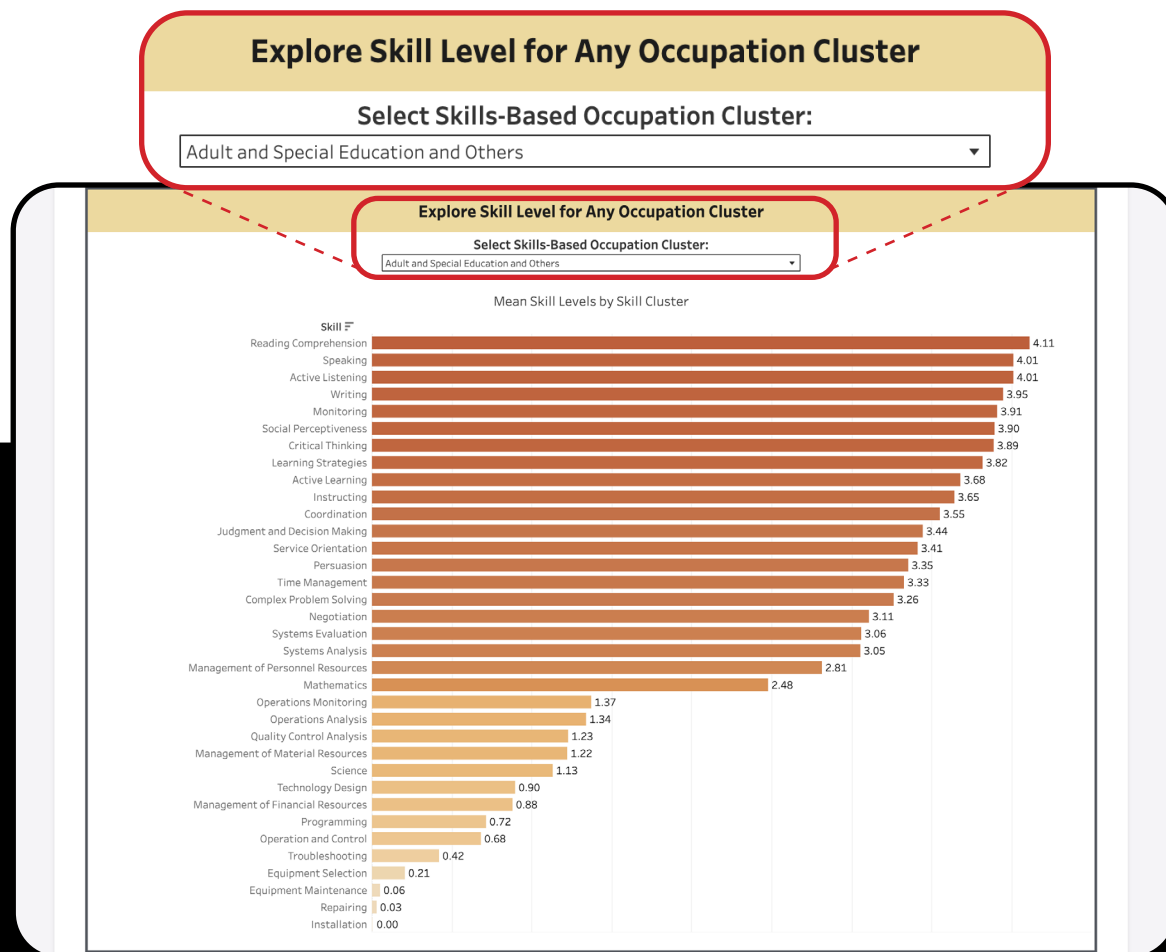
Explore Skill Level for Any Occupation Cluster

Select Skills-Based Occupation Cluster:

Adult and Special Education and Others

Explore Skill Level for Any Occupation Cluster

Select Skills-Based Occupation Cluster:

Adult and Special Education and Others

Mean Skill Levels by Skill Cluster

| Skill | |
|---|---|
| Reading Comprehension | 4.11 |
| Speaking | 4.01 |
| Active Listening | 4.01 |
| Writing | 3.95 |
| Monitoring | 3.91 |
| Social Perceptiveness | 3.90 |
| Critical Thinking | 3.89 |
| Learning Strategies | 3.82 |
| Active Learning | 3.68 |
| Instructing | 3.65 |
| Coordination | 3.55 |
| Judgment and Decision Making | 3.44 |
| Service Orientation | 3.41 |
| Persuasion | 3.35 |
| Time Management | 3.33 |
| Complex Problem Solving | 3.26 |
| Negotiation | 3.11 |
| Systems Evaluation | 3.06 |
| Systems Analysis | 3.05 |
| Management of Personnel Resources | 2.81 |
| Mathematics | 2.48 |
| Operations Monitoring | 1.37 |
| Operations Analysis | 1.34 |
| Quality Control Analysis | 1.23 |
| Management of Material Resources | 1.22 |
| Science | 1.13 |
| Technology Design | 0.90 |
| Management of Financial Resources | 0.88 |
| Programming | 0.72 |
| Operation and Control | 0.68 |
| Troubleshooting | 0.42 |
| Equipment Selection | 0.21 |
| Equipment Maintenance | 0.06 |
| Repairing | 0.03 |
| Installation | 0.00 |